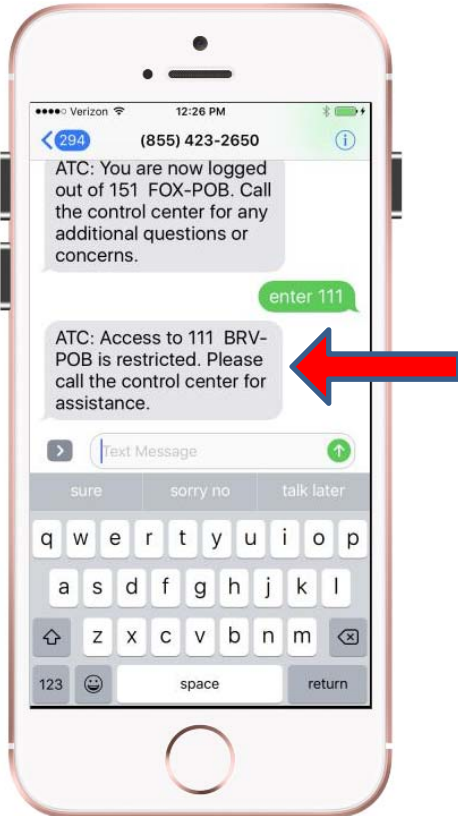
●●●●○ Verizon 12:26 PM

294 (855) 423-2650

ATC: You are now logged out of 151 FOX-POB. Call the control center for any additional questions or concerns.

enter 111

ATC: Access to 111 BRV-POB is restricted. Please call the control center for assistance.

Text Message

sure | sorry no | talk later

q w e r t y u i o p
a s d f g h j k l
z x c v b n m
123 space return